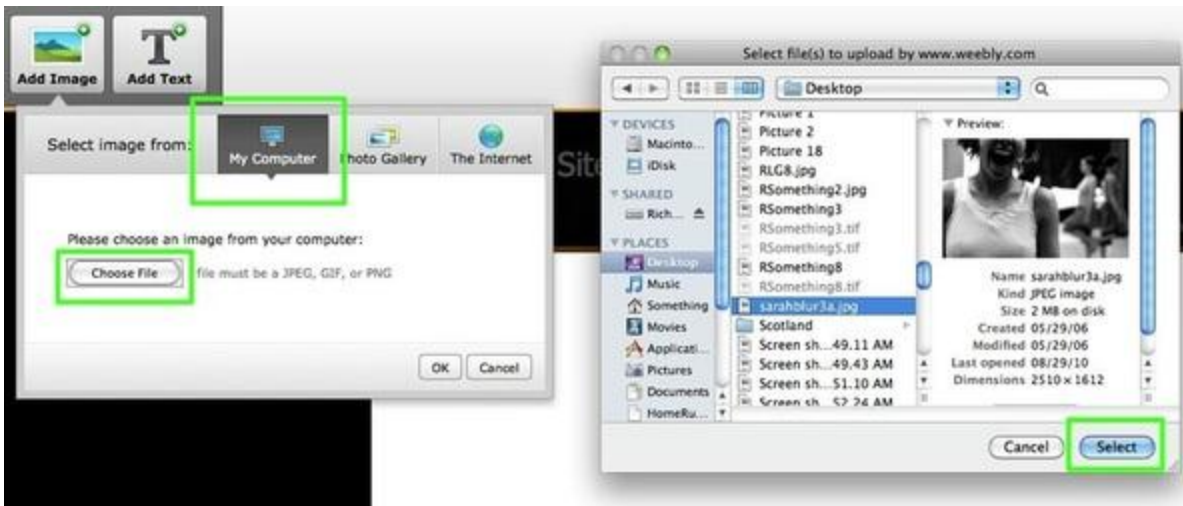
Add Image

Add Text

Select image from:

My Computer

Photo Gallery

The Internet

Site

Please choose an image from your computer:

Choose File

file must be a JPEG, GIF, or PNG

OK

Cancel

Select file(s) to upload by www.weebly.com

Desktop

DEVICES

Macinto...

iDisk

SHARED

Rich...

PLACES

Desktop

Music

Something

Movies

Applicati...

Pictures

Documents

HomeRu...

Picture 1

Picture 2

Picture 18

RLG8.jpg

RSomething2.jpg

RSomething3

RSomething3.tif

RSomething5.tif

RSomething8

RSomething8.tif

sarahblur3a.jpg

Scotland

Screen sh...49.11 AM

Screen sh...49.43 AM

Screen sh...51.10 AM

Screen sh...52.24 AM

Preview:

Name sarahblur3a.jpg

Kind JPEG image

Size 2 MB on disk

Created 05/29/06

Modified 05/29/06

Last opened 08/29/10

Dimensions 2510 × 1612

Cancel

Select